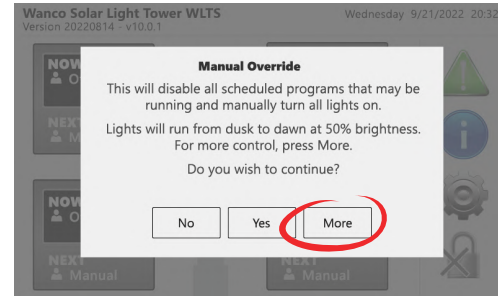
Wanco Solar Light Tower WLTS
Version 20220814 - v10.0.1

Wednesday 9/21/2022 20:

NOW
O

NEXT
M

NOW
O

NEXT
Manual

NEXT
Manual

Manual Override

This will disable all scheduled programs that may be running and manually turn all lights on.

Lights will run from dusk to dawn at 50% brightness. For more control, press More.

Do you wish to continue?

No

Yes

More